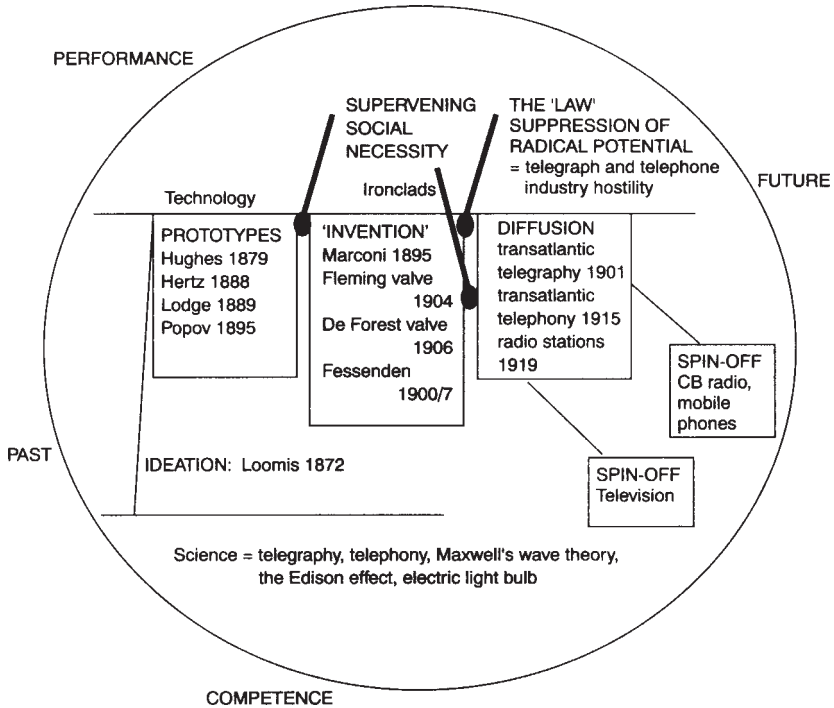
PERFORMANCE

SUPERVENING SOCIAL NECESSITY

THE 'LAW' SUPPRESSION OF RADICAL POTENTIAL
= telegraph and telephone industry hostility

Technology

Ironclads

FUTURE

PROTOTYPES
Hughes 1879
Hertz 1888
Lodge 1889
Popov 1895

'INVENTION'
Marconi 1895
Fleming valve 1904
De Forest valve 1906
Fessenden 1900/7

DIFFUSION
transatlantic telegraphy 1901
transatlantic telephony 1915
radio stations 1919

SPIN-OFF
CB radio, mobile phones

PAST

IDEATION: Loomis 1872

SPIN-OFF
Television

Science = telegraphy, telephony, Maxwell's wave theory, the Edison effect, electric light bulb

COMPETENCE